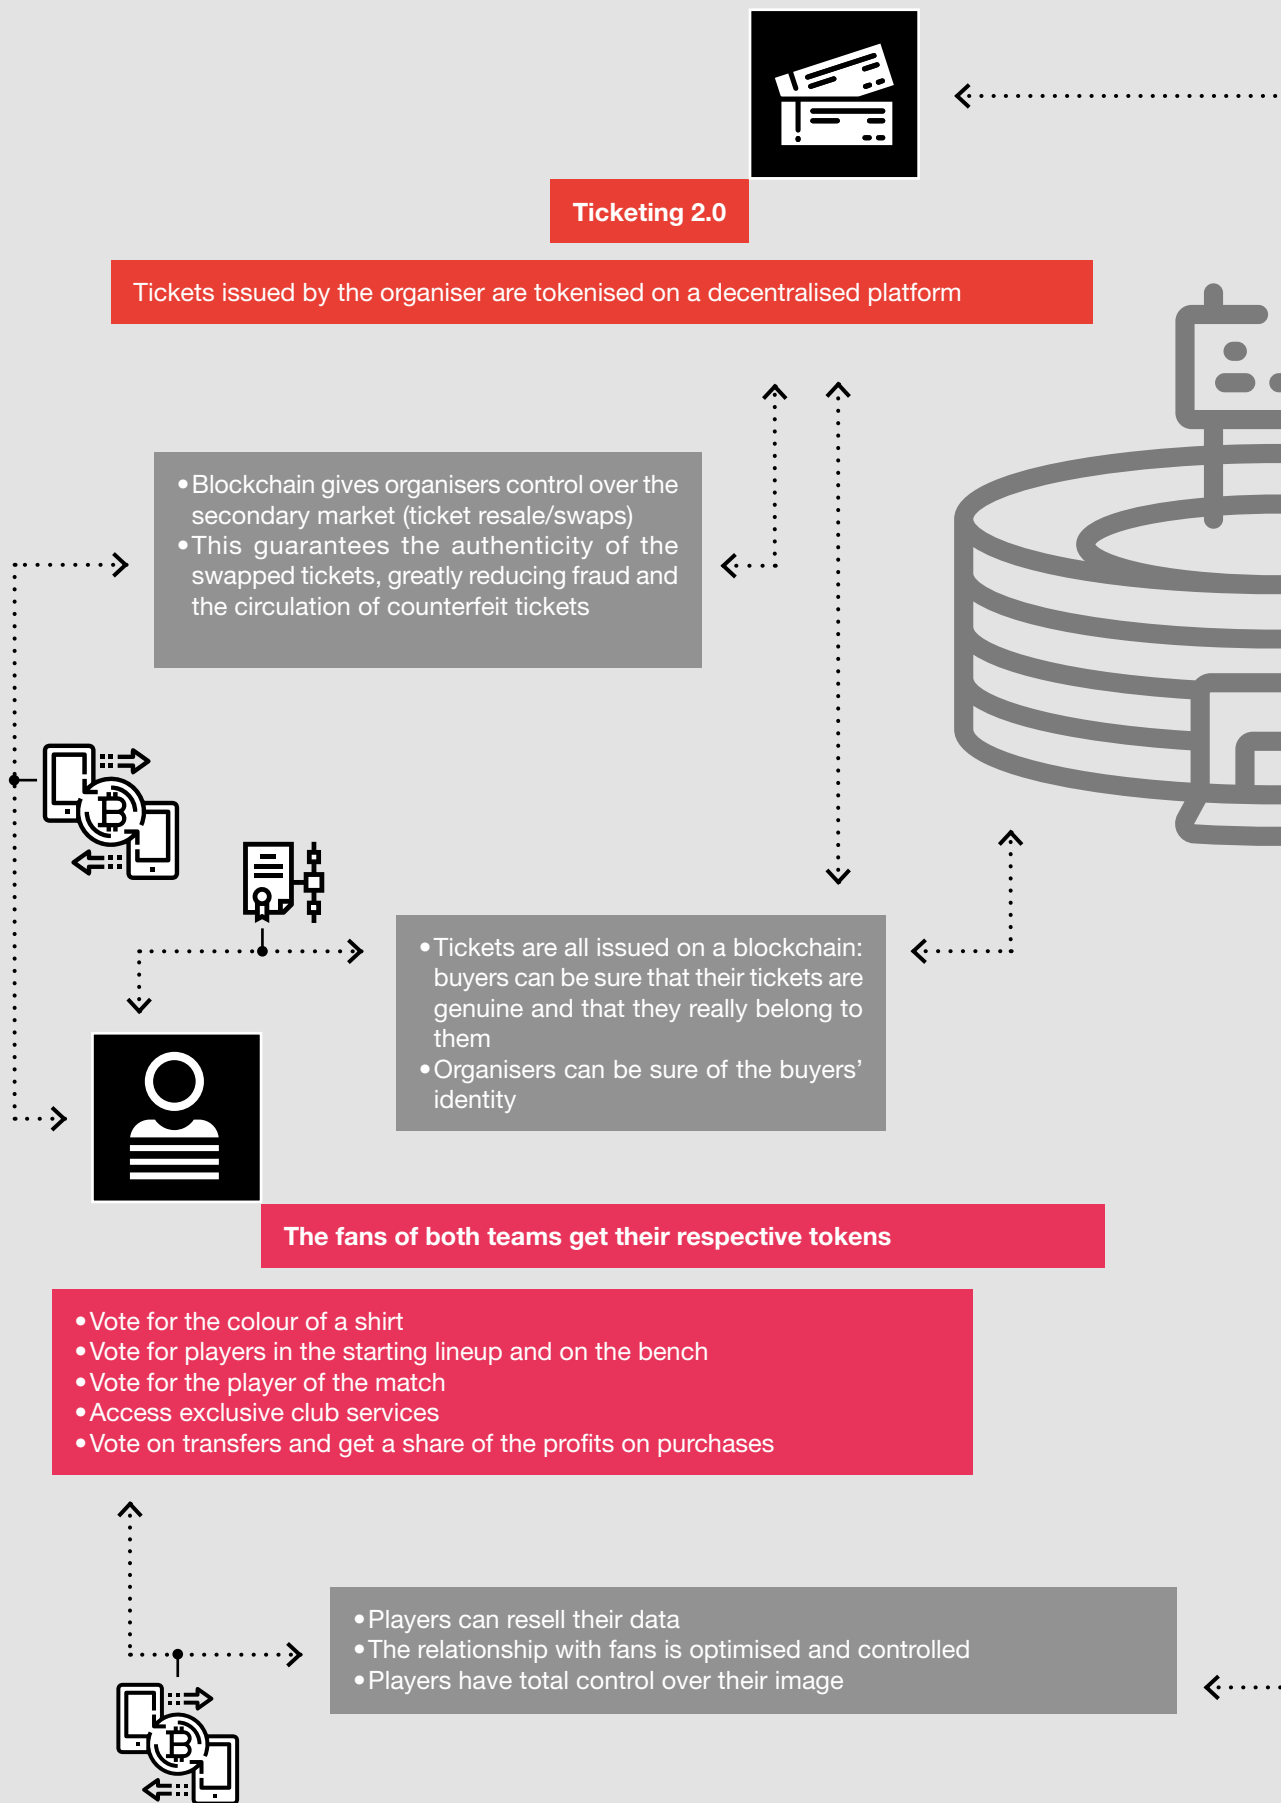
Ticketing 2.0

Tickets issued by the organiser are tokenised on a decentralised platform

• Blockchain gives organisers control over the secondary market (ticket resale/swaps)
• This guarantees the authenticity of the swapped tickets, greatly reducing fraud and the circulation of counterfeit tickets

• Tickets are all issued on a blockchain: buyers can be sure that their tickets are genuine and that they really belong to them
• Organisers can be sure of the buyers' identity

The fans of both teams get their respective tokens

• Vote for the colour of a shirt
• Vote for players in the starting lineup and on the bench
• Vote for the player of the match
• Access exclusive club services
• Vote on transfers and get a share of the profits on purchases

• Players can resell their data
• The relationship with fans is optimised and controlled
• Players have total control over their image